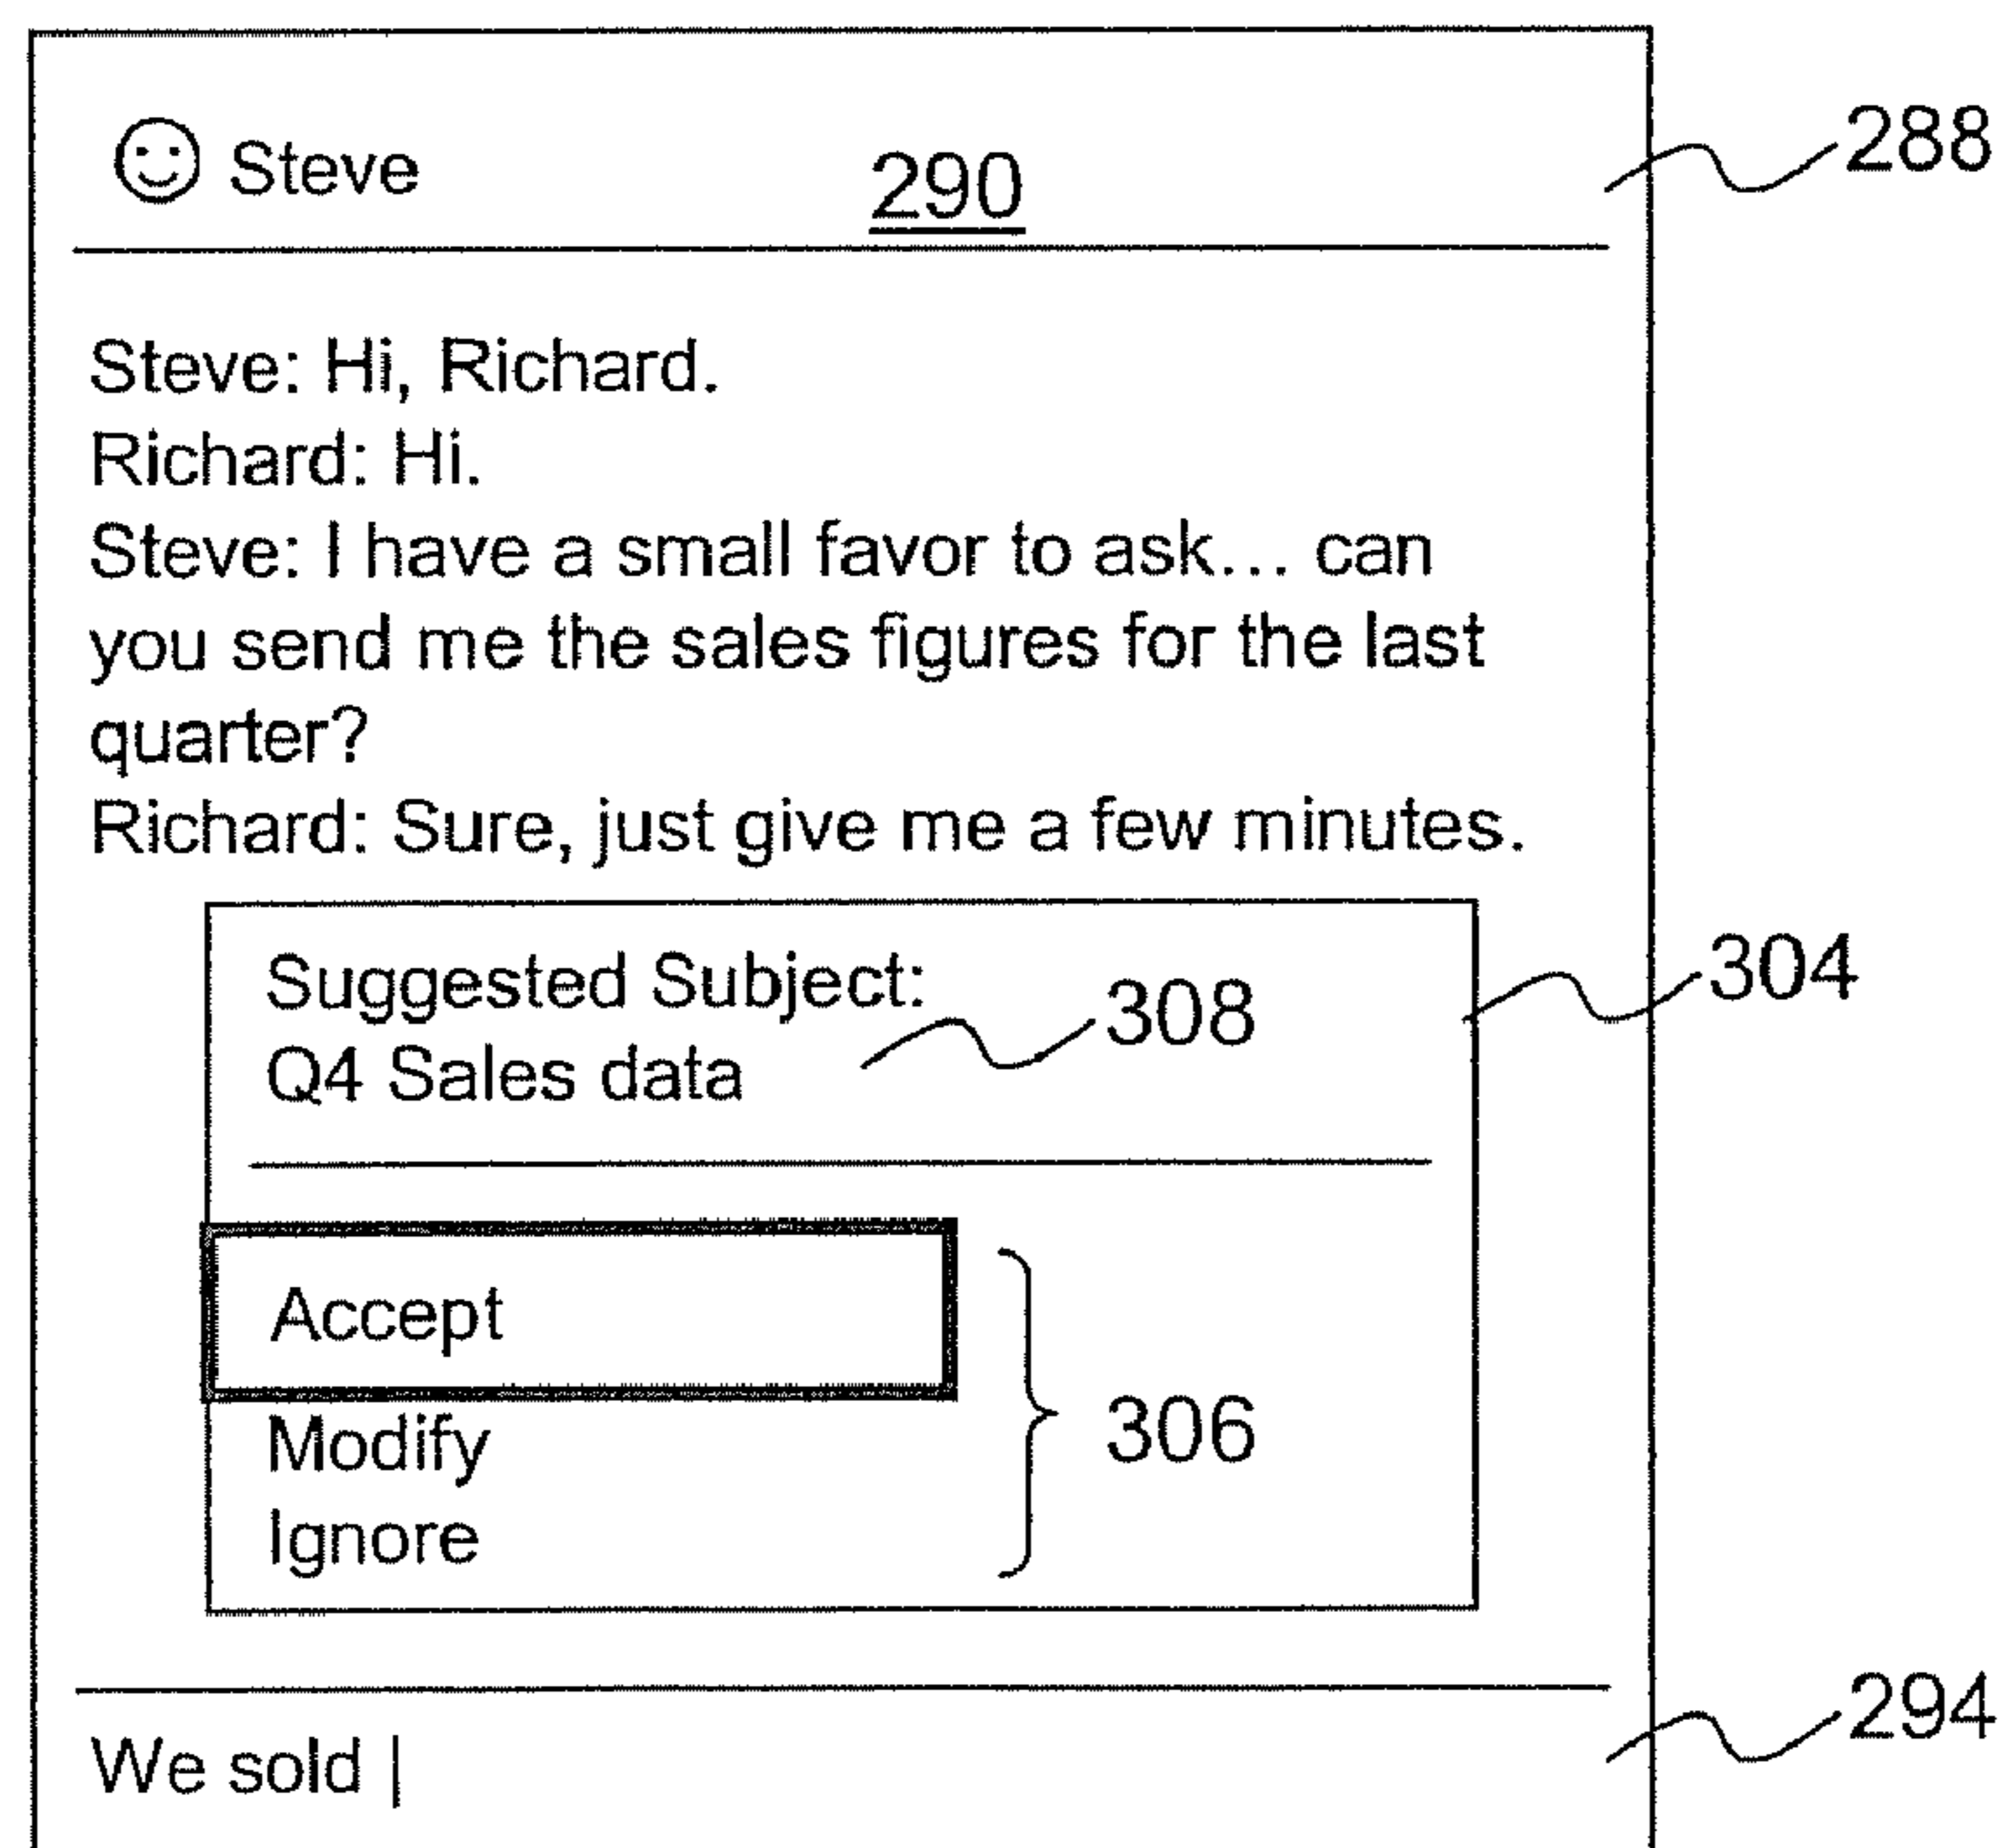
☺ Steve

290

288

Steve: Hi, Richard.
Richard: Hi.
Steve: I have a small favor to ask… can you send me the sales figures for the last quarter?
Richard: Sure, just give me a few minutes.

Suggested Subject:
Q4 Sales data

308

304

Accept
Modify
Ignore

306

We sold |

294